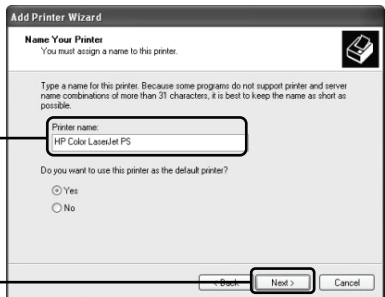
Add Printer Wizard

Name Your Printer
You must assign a name to this printer.

Type a name for this printer. Because some programs do not support printer and server name combinations of more than 31 characters, it is best to keep the name as short as possible.

Printer name:
HP Color LaserJet PS

Do you want to use this printer as the default printer?

Yes
No

< Back
Next >
Cancel